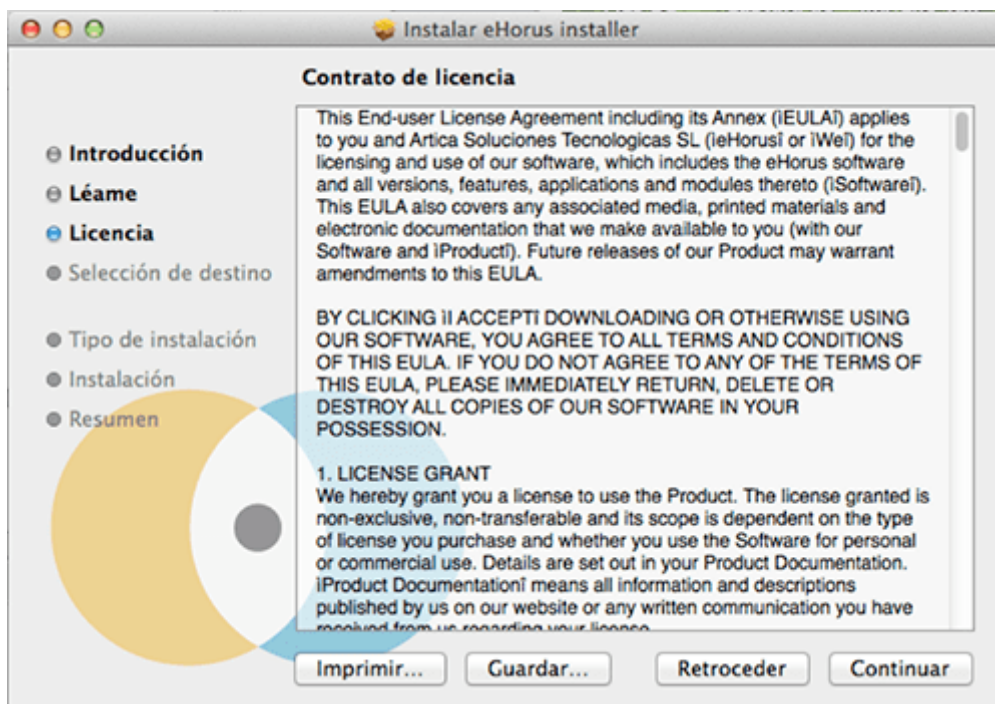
Instalar eHorus installer

Contrato de licencia

Introducción
Léame
Licencia
Selección de destino
Tipo de instalación
Instalación
Resumen

This End-user License Agreement including its Annex (ìEULAî) applies to you and Artica Soluciones Tecnologicas SL (ìeHorusî or ìWeî) for the licensing and use of our software, which includes the eHorus software and all versions, features, applications and modules thereto (ìSoftwareî). This EULA also covers any associated media, printed materials and electronic documentation that we make available to you (with our Software and ìProductî). Future releases of our Product may warrant amendments to this EULA.

BY CLICKING ìI ACCEPTî DOWNLOADING OR OTHERWISE USING OUR SOFTWARE, YOU AGREE TO ALL TERMS AND CONDITIONS OF THIS EULA. IF YOU DO NOT AGREE TO ANY OF THE TERMS OF THIS EULA, PLEASE IMMEDIATELY RETURN, DELETE OR DESTROY ALL COPIES OF OUR SOFTWARE IN YOUR POSSESSION.

1. LICENSE GRANT
We hereby grant you a license to use the Product. The license granted is non-exclusive, non-transferable and its scope is dependent on the type of license you purchase and whether you use the Software for personal or commercial use. Details are set out in your Product Documentation. ìProduct Documentationî means all information and descriptions published by us on our website or any written communication you have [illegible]

Imprimir... Guardar... Retroceder Continuar